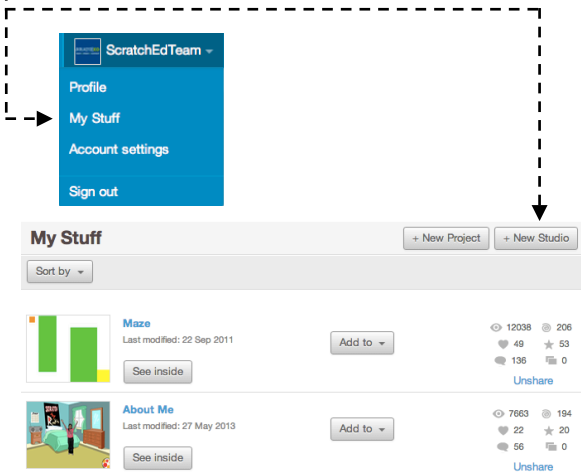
ScratchEdTeam
Profile
My Stuff
Account settings
Sign out

My Stuff
+ New Project
+ New Studio
Sort by

Maze
Last modified: 22 Sep 2011
See inside
Add to
12038 206
49 53
136 0
Unshare

About Me
Last modified: 27 May 2013
See inside
Add to
7663 194
22 20
56 0
Unshare